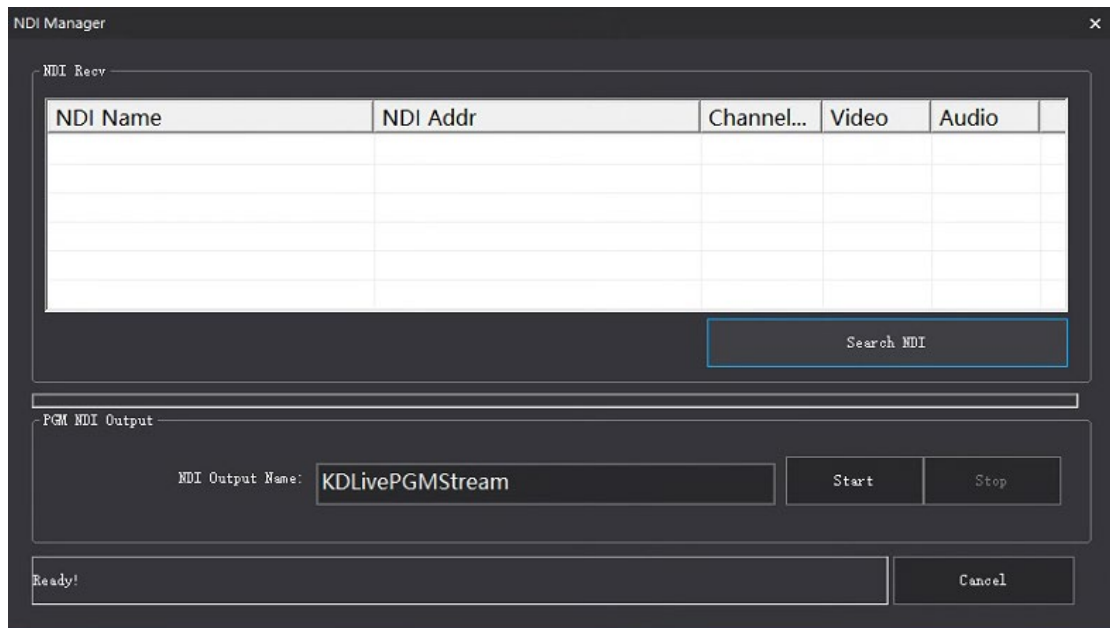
NDI Manager

×

NDI Recv

| NDI Name | NDI Addr | Channel... | Video | Audio |
|---|---|---|---|---|
| | | | | |

Search NDI

PGM NDI Output

NDI Output Name: KDLivePGMStream

Start

Stop

Ready!

Cancel